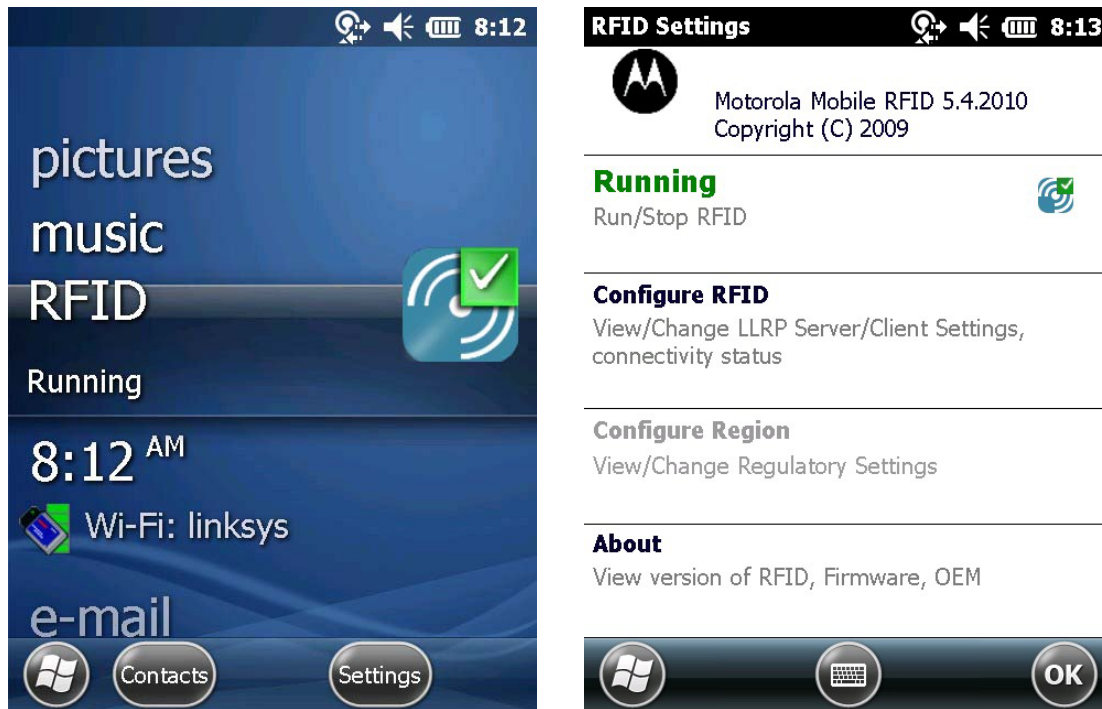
8:12

pictures
music
RFID
Running
8:12 AM
Wi-Fi: linksys
e-mail

Contacts
Settings

RFID Settings
8:13

Motorola Mobile RFID 5.4.2010
Copyright (C) 2009

Running
Run/Stop RFID

Configure RFID
View/Change LLRP Server/Client Settings, connectivity status

Configure Region
View/Change Regulatory Settings

About
View version of RFID, Firmware, OEM

OK